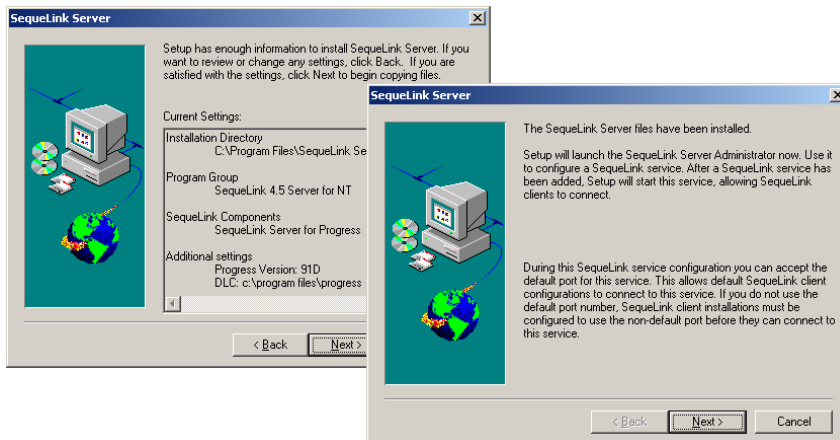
SequeLink Server

Setup has enough information to install SequeLink Server. If you want to review or change any settings, click Back. If you are satisfied with the settings, click Next to begin copying files.

Current Settings:

Installation Directory
C:\Program Files\SequeLink Se

Program Group
SequeLink 4.5 Server for NT

SequeLink Components
SequeLink Server for Progress

Additional settings
Progress Version: 91D
DLC: c:\program files\progress

< Back

Next >

SequeLink Server

The SequeLink Server files have been installed.

Setup will launch the SequeLink Server Administrator now. Use it to configure a SequeLink service. After a SequeLink service has been added, Setup will start this service, allowing SequeLink clients to connect.

During this SequeLink service configuration you can accept the default port for this service. This allows default SequeLink client configurations to connect to this service. If you do not use the default port number, SequeLink client installations must be configured to use the non-default port before they can connect to this service.

< Back

Next >

Cancel